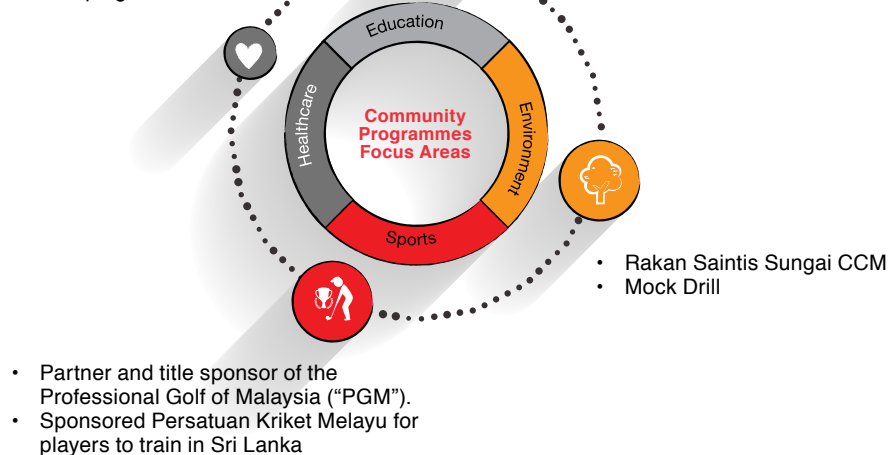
Education

Healthcare

Environment

Sports

Community Programmes Focus Areas

• Rakan Saintis Sungai CCM
• Mock Drill

• Partner and title sponsor of the Professional Golf of Malaysia (“PGM”).
• Sponsored Persatuan Kriket Melayu for players to train in Sri Lanka